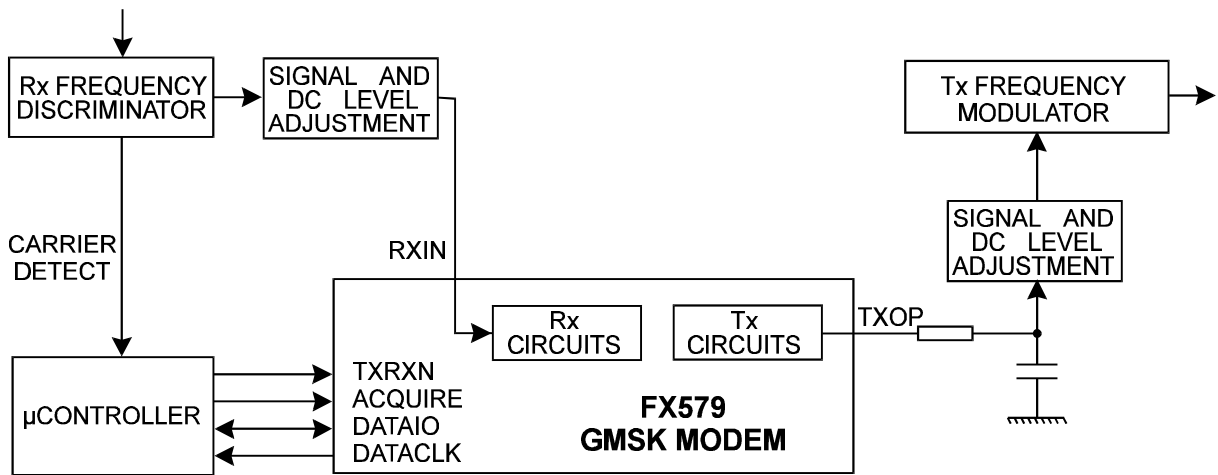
Rx FREQUENCY DISCRIMINATOR

SIGNAL AND DC LEVEL ADJUSTMENT

Tx FREQUENCY MODULATOR

SIGNAL AND DC LEVEL ADJUSTMENT

CARRIER DETECT

RXIN

Rx CIRCUITS

Tx CIRCUITS

TXOP

µCONTROLLER

TXRXN
ACQUIRE
DATAIO
DATACLK

FX579
GMSK MODEM